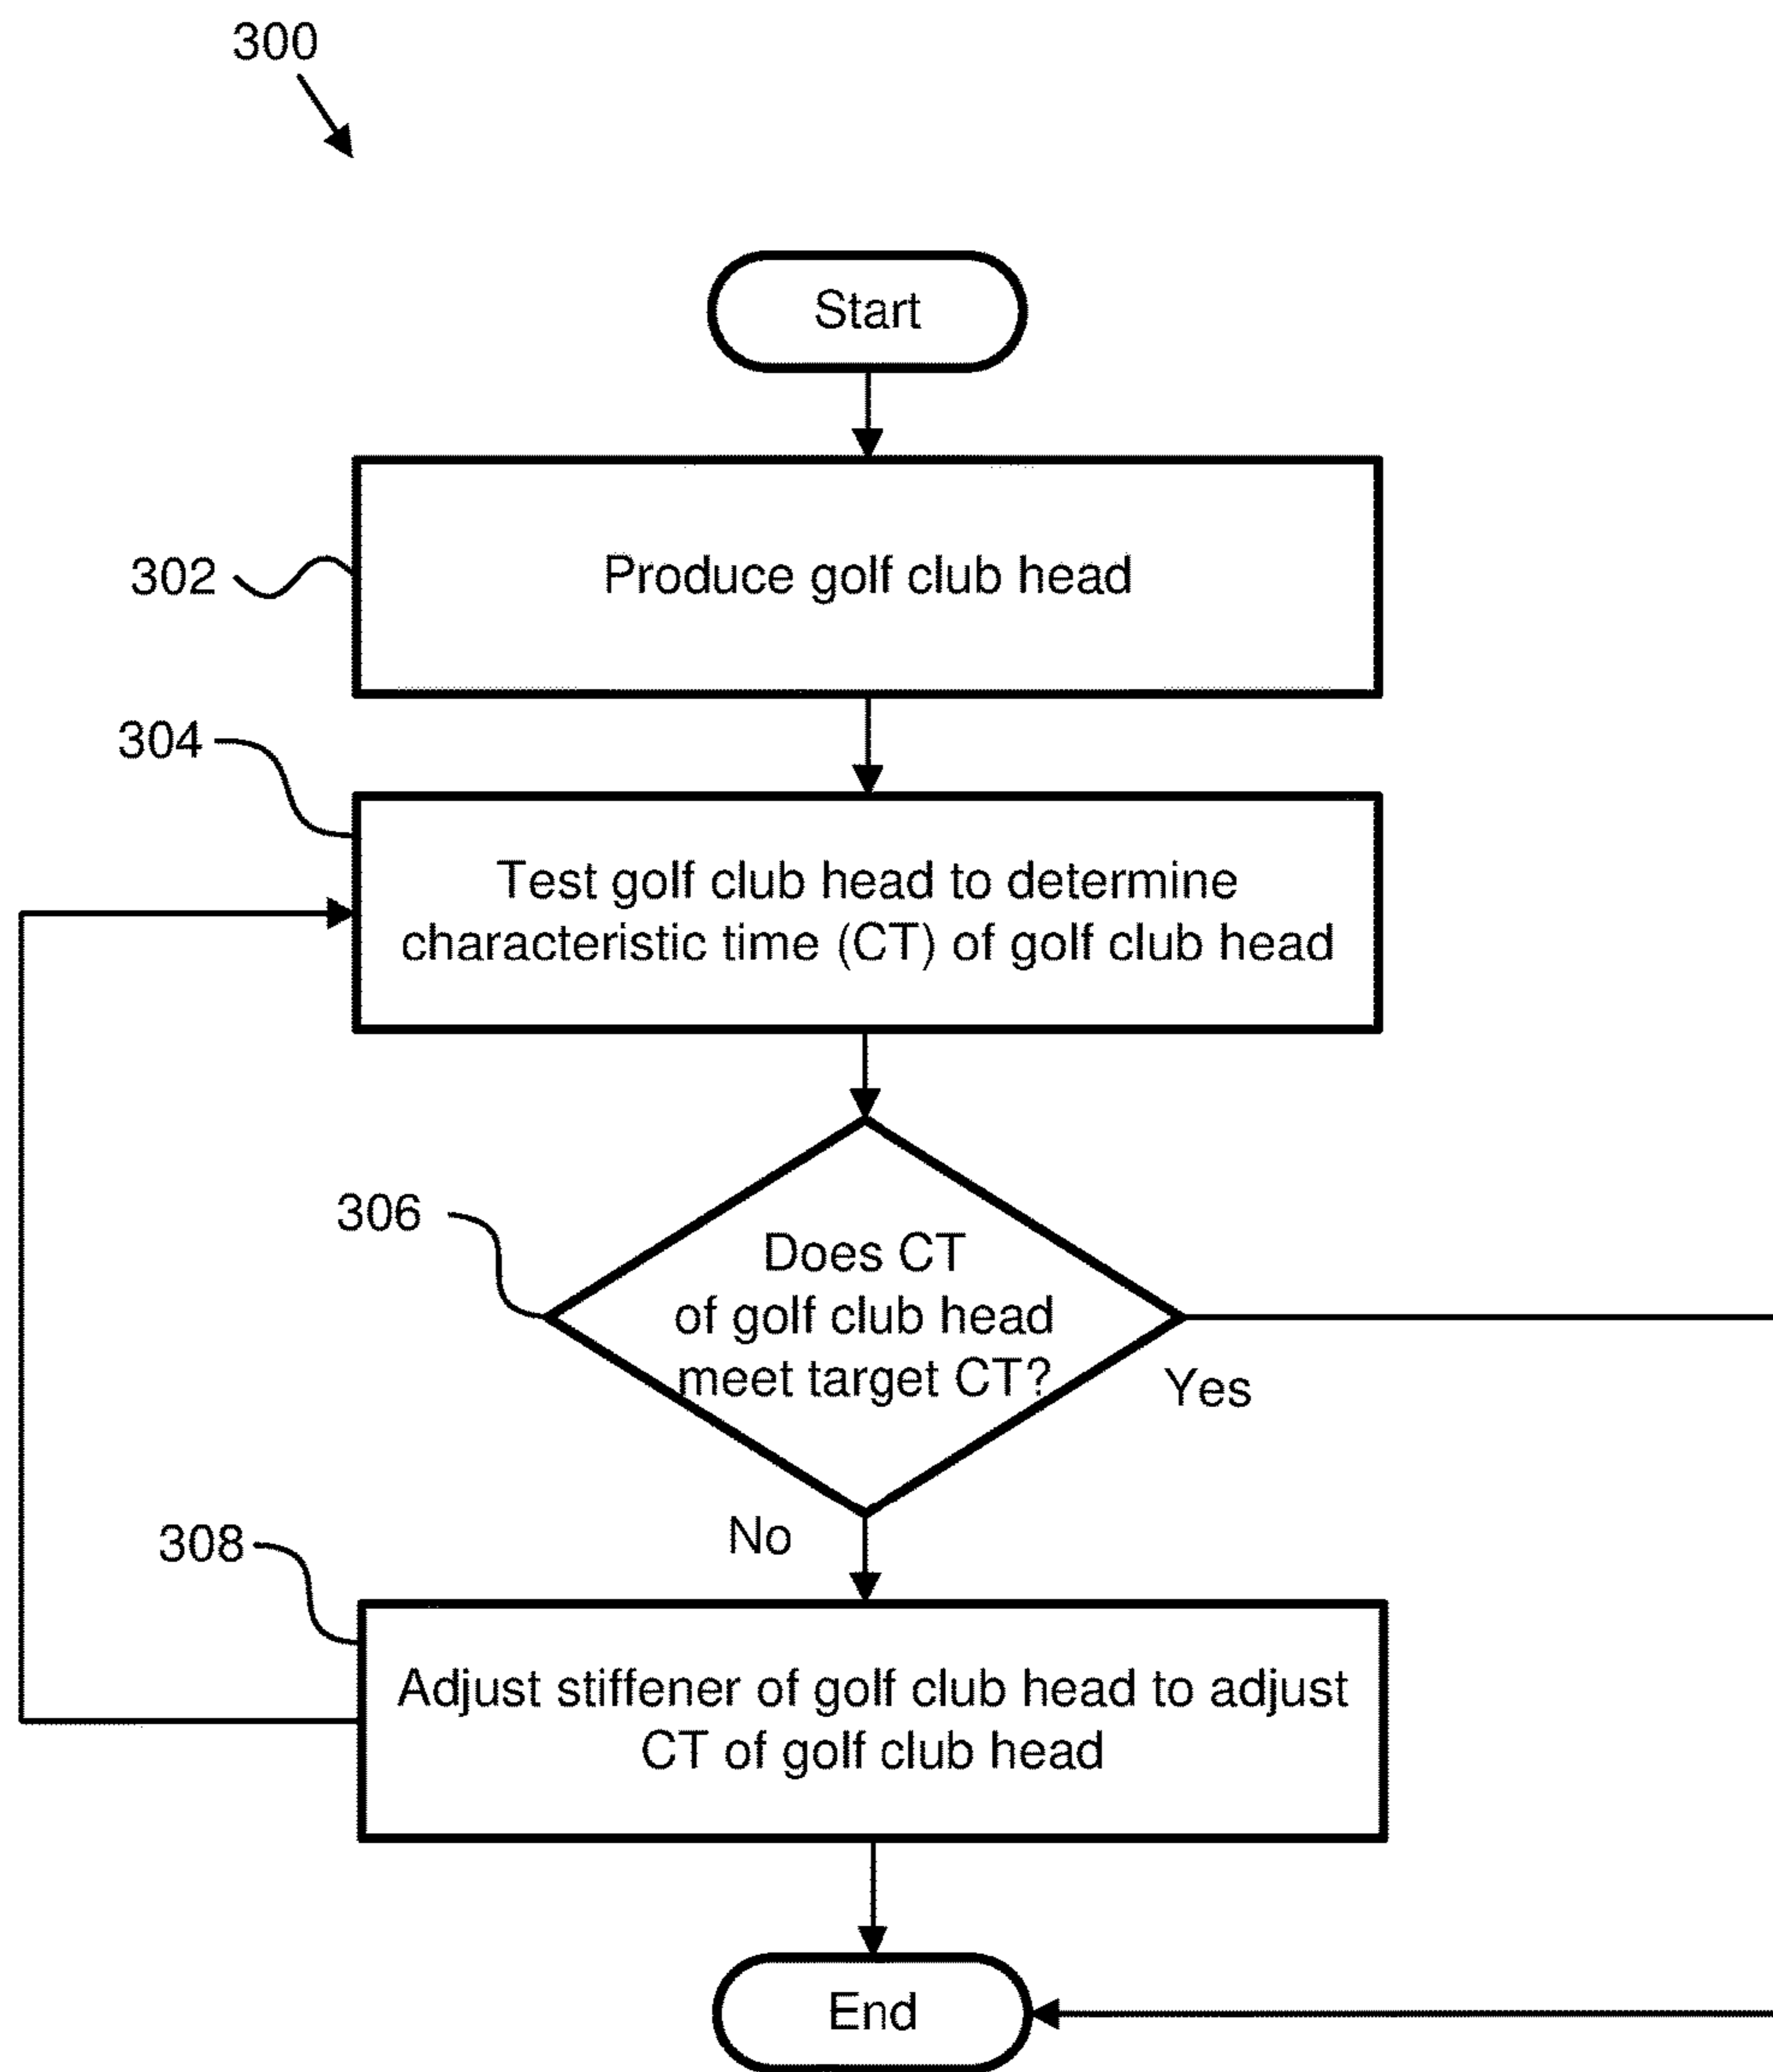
300

Start

302

Produce golf club head

304

Test golf club head to determine characteristic time (CT) of golf club head

306

Does CT of golf club head meet target CT?

Yes

No

308

Adjust stiffener of golf club head to adjust CT of golf club head

End